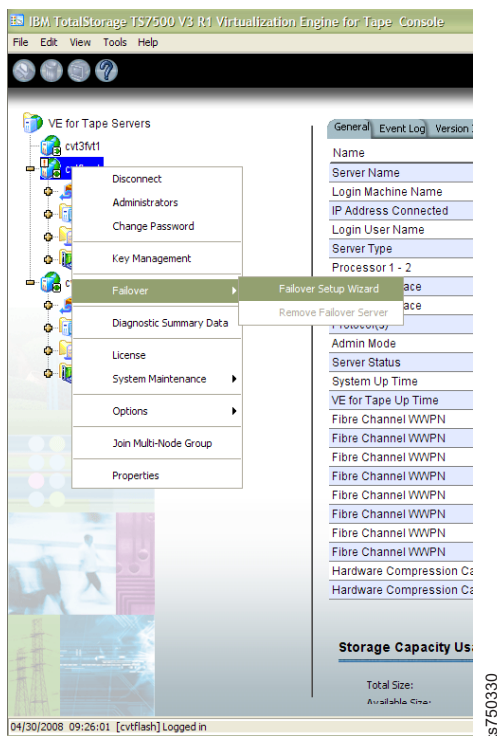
IBM TotalStorage TS7500 V3 R1 Virtualization Engine for Tape Console

File Edit View Tools Help

VE for Tape Servers

cvt3fvt1

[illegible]

Disconnect

Administrators

Change Password

Key Management

Failover

Failover Setup Wizard

Remove Failover Server

Diagnostic Summary Data

License

System Maintenance

Options

Join Multi-Node Group

Properties

General Event Log Version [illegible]

Name

Server Name

Login Machine Name

IP Address Connected

Login User Name

Server Type

Processor 1 - 2

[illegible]ace

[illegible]ace

Protocol(s)

Admin Mode

Server Status

System Up Time

VE for Tape Up Time

Fibre Channel WWPN

Fibre Channel WWPN

Fibre Channel WWPN

Fibre Channel WWPN

Fibre Channel WWPN

Fibre Channel WWPN

Fibre Channel WWPN

Fibre Channel WWPN

Hardware Compression Ca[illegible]

Hardware Compression Ca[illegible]

Storage Capacity Us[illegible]

Total Size:

Available Size:

04/30/2008 09:26:01 [cvtflash] Logged in

s750330